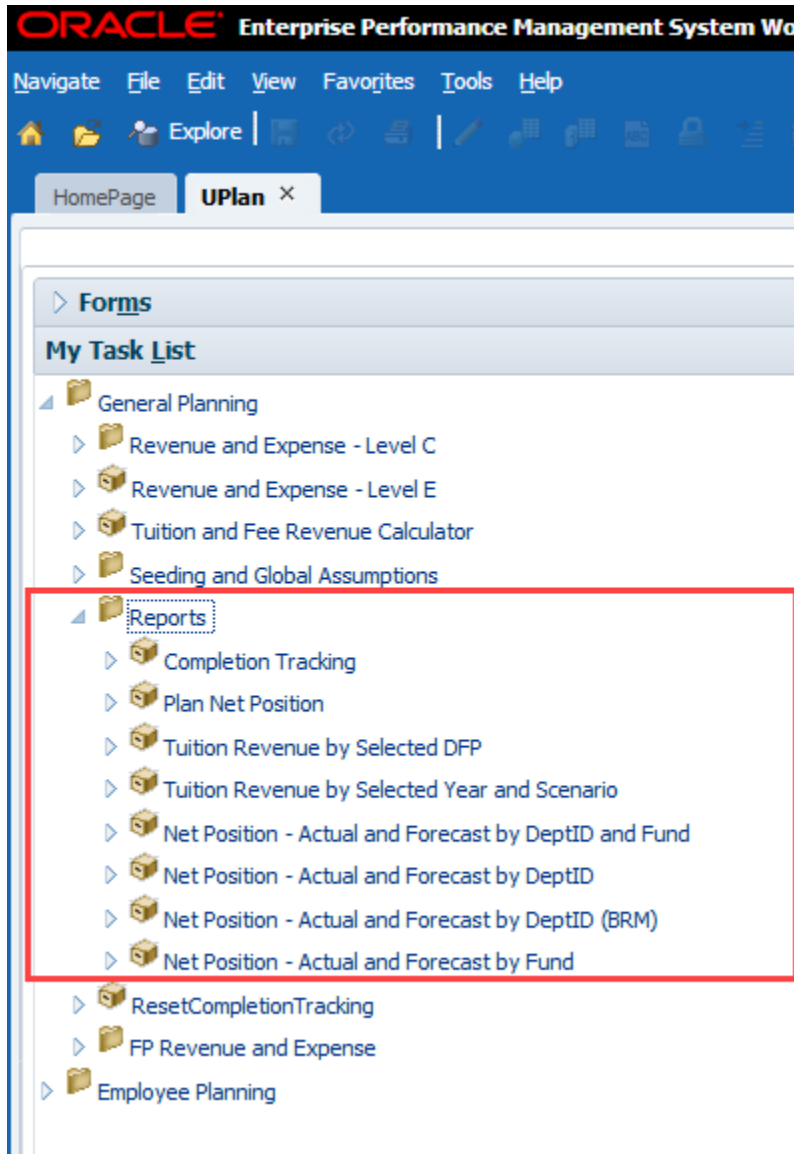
ORACLE Enterprise Performance Management System Wo

Navigate File Edit View Favorites Tools Help

Explore

HomePage UPlan ×

Forms

My Task List

General Planning

Revenue and Expense - Level C

Revenue and Expense - Level E

Tuition and Fee Revenue Calculator

Seeding and Global Assumptions

Reports

Completion Tracking

Plan Net Position

Tuition Revenue by Selected DFP

Tuition Revenue by Selected Year and Scenario

Net Position - Actual and Forecast by DeptID and Fund

Net Position - Actual and Forecast by DeptID

Net Position - Actual and Forecast by DeptID (BRM)

Net Position - Actual and Forecast by Fund

ResetCompletionTracking

FP Revenue and Expense

Employee Planning